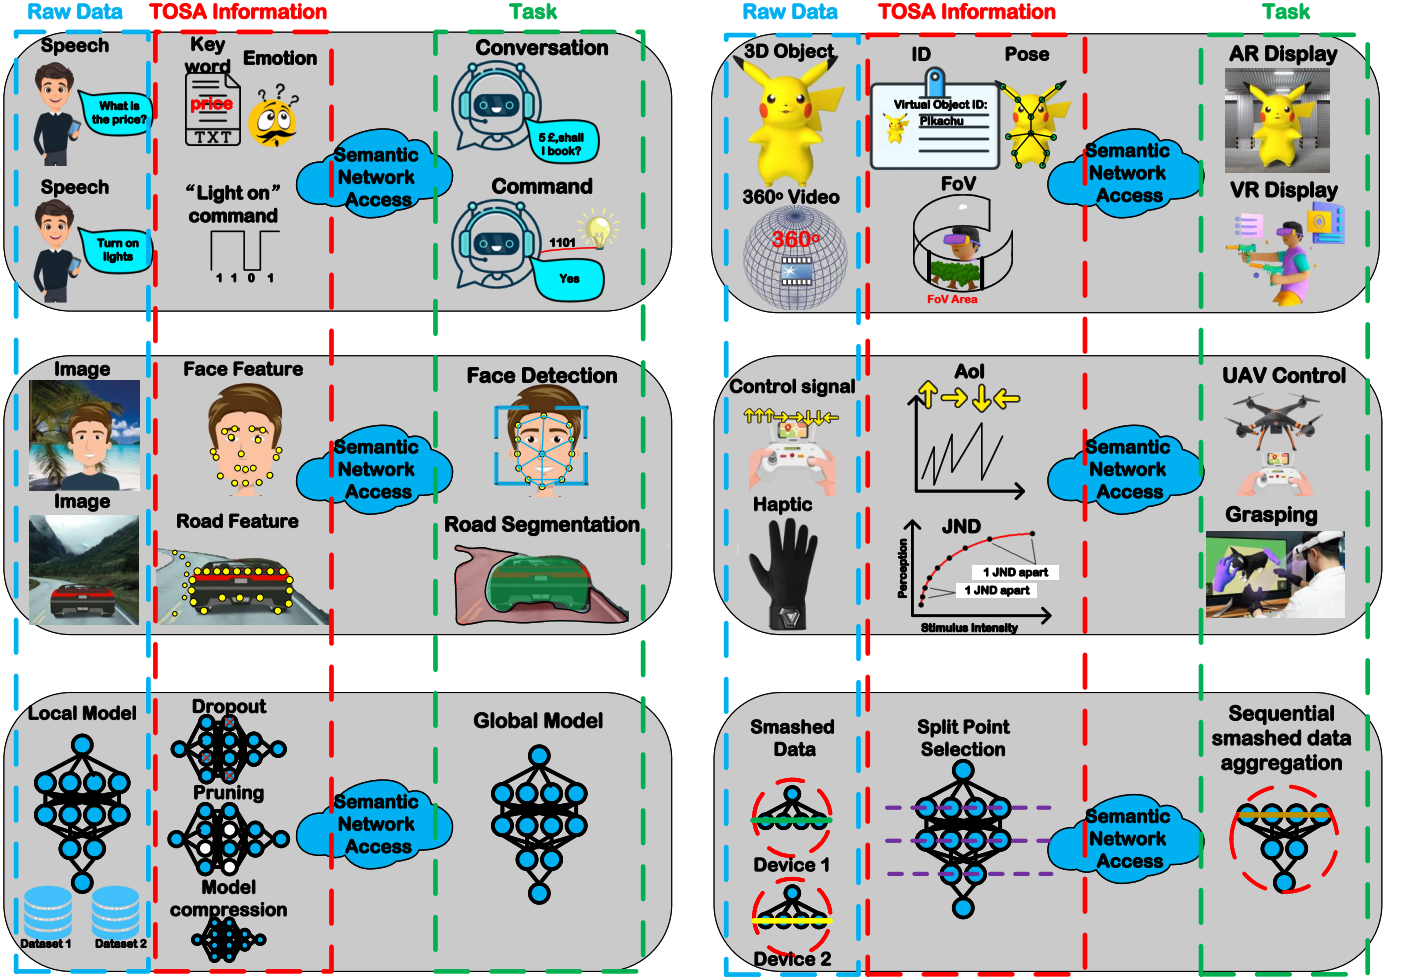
Raw Data TOSA Information Task

Speech
What is the price?
Key word
price
TXT
Emotion
Conversation
5 £,shall I book?
Semantic Network Access

Speech
Turn on lights
"Light on" command
1 1 0 1
Command
1101
Yes

Image
Face Feature
Semantic Network Access
Face Detection

Image
Road Feature
Road Segmentation

Local Model
Dataset 1 Dataset 2
Dropout
Pruning
Model compression
Semantic Network Access
Global Model

Raw Data TOSA Information Task

3D Object
ID
Virtual Object ID: Pikachu
Pose
Semantic Network Access
AR Display
360° Video
360°
FoV
FoV Area
VR Display

Control signal
AoI
Semantic Network Access
UAV Control
Haptic
JND
1 JND apart
1 JND apart
Perception
Stimulus Intensity
Grasping

Smashed Data
Device 1
Device 2
Split Point Selection
Semantic Network Access
Sequential smashed data aggregation